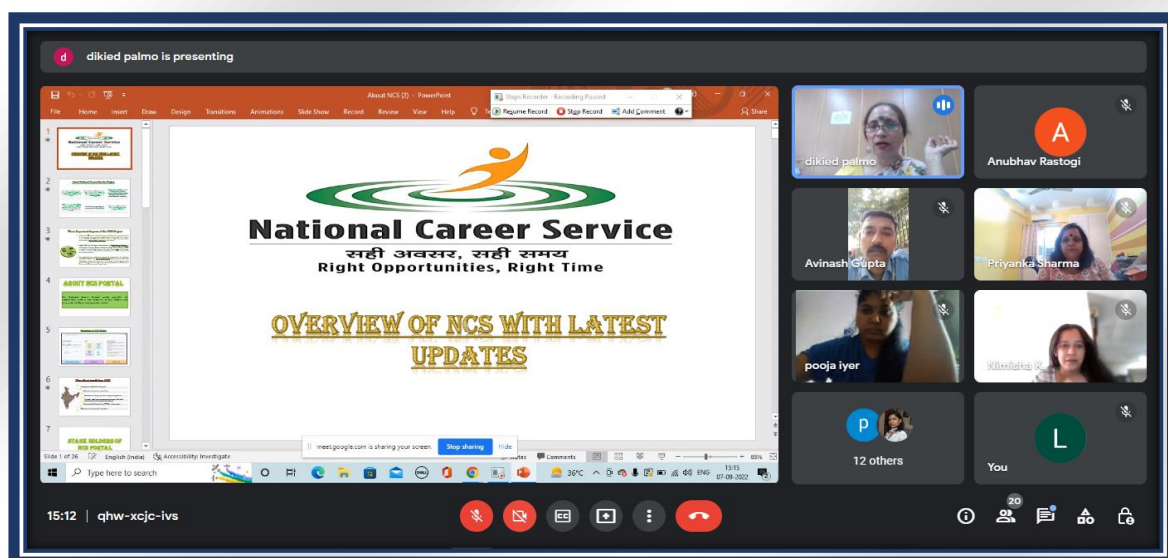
dikied palmo is presenting

About NCS (2) - PowerPoint

Steps Recorder - Recording Paused

Resume Record Stop Record Add Comment

File Home Insert Draw Design Transitions Animations Slide Show Record Review View Help

Share

1
2
3
4 ABOUT NCS PORTAL
5
6
7 STAKE HOLDERS OF NCS PORTAL

National Career Service
सही अवसर, सही समय
Right Opportunities, Right Time

OVERVIEW OF NCS WITH LATEST UPDATES

meet.google.com is sharing your screen. Stop sharing Hide

Slide 1 of 26 English (India) Accessibility: Investigate Notes Comments 85%

Type here to search 36°C ENG 15:15 07-09-2022

dikied palmo

A
Anubhav Rastogi

Avinash Gupta

Priyanka Sharma

pooja iyer

Nimisha K

p
12 others

L
You

15:12 | qhw-xcjc-ivs

20